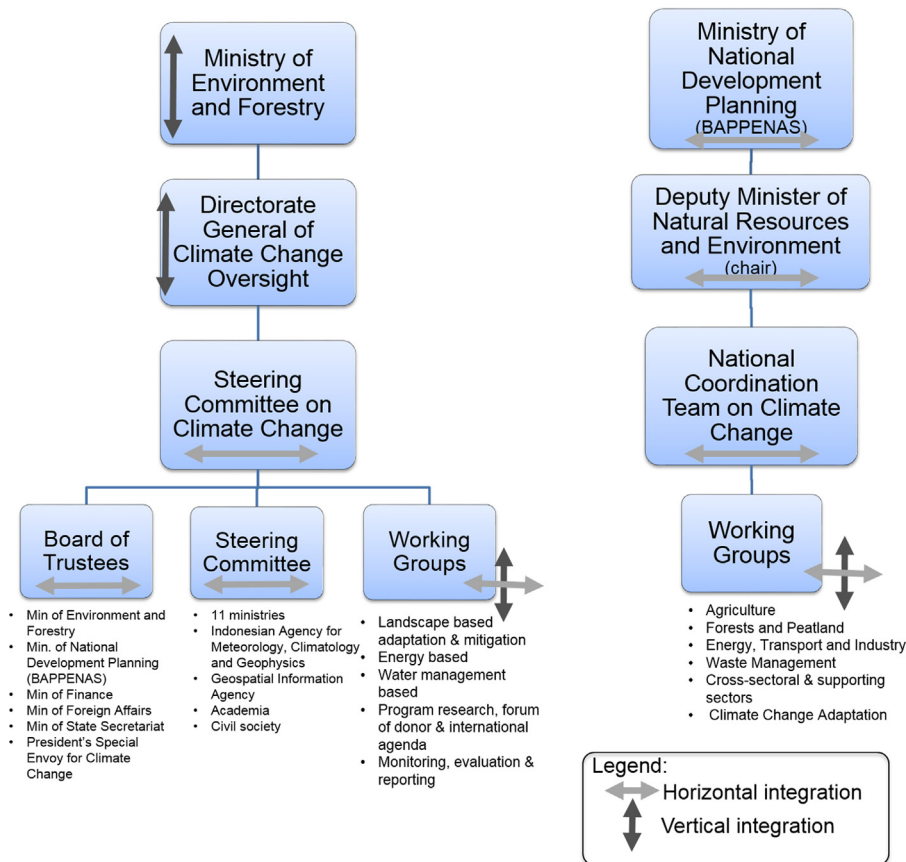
Ministry of Environment and Forestry

Directorate General of Climate Change Oversight

Steering Committee on Climate Change

Board of Trustees

- Min of Environment and Forestry
- Min. of National Development Planning (BAPPENAS)
- Min of Finance
- Min of Foreign Affairs
- Min of State Secretariat
- President's Special Envoy for Climate Change

Steering Committee

- 11 ministries
- Indonesian Agency for Meteorology, Climatology and Geophysics
- Geospatial Information Agency
- Academia
- Civil society

Working Groups

- Landscape based adaptation & mitigation
- Energy based
- Water management based
- Program research, forum of donor & international agenda
- Monitoring, evaluation & reporting

Ministry of National Development Planning (BAPPENAS)

Deputy Minister of Natural Resources and Environment (chair)

National Coordination Team on Climate Change

Working Groups

- Agriculture
- Forests and Peatland
- Energy, Transport and Industry
- Waste Management
- Cross-sectoral & supporting sectors
- Climate Change Adaptation

Legend:
Horizontal integration
Vertical integration